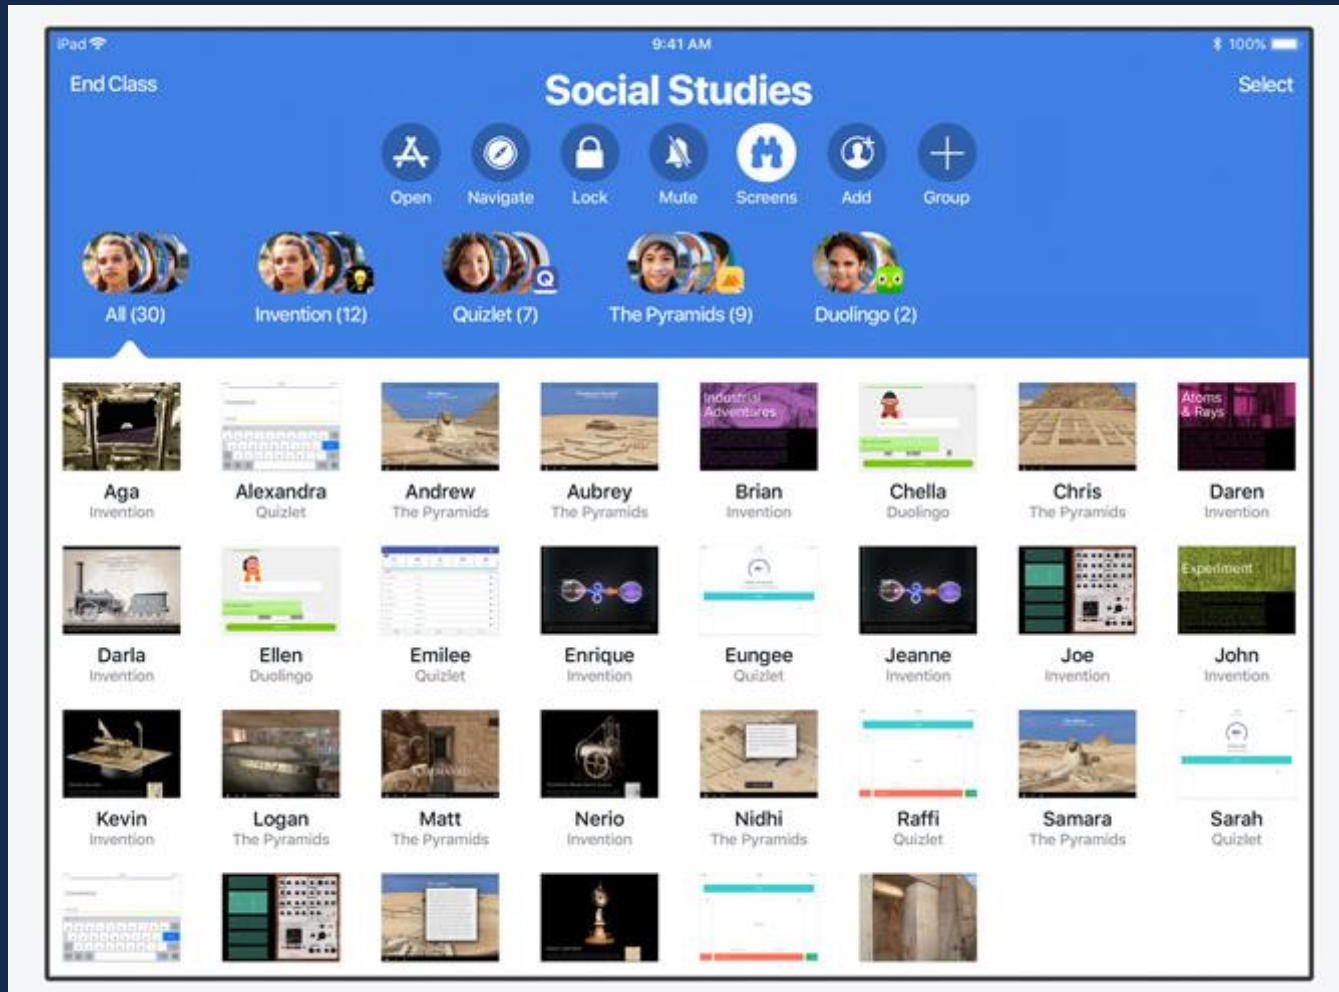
iPad 9:41 AM 100%

End Class

Social Studies

Select

Open Navigate Lock Mute Screens Add Group

All (30) Invention (12) Quizlet (7) The Pyramids (9) Duolingo (2)

Industrial Adventures

Atoms & Rays

Aga
Invention

Alexandra
Quizlet

Andrew
The Pyramids

Aubrey
The Pyramids

Brian
Invention

Chella
Duolingo

Chris
The Pyramids

Daren
Invention

Experiment

Darla
Invention

Ellen
Duolingo

Emilee
Quizlet

Enrique
Invention

Eungee
Quizlet

Jeanne
Invention

Joe
Invention

John
Invention

Kevin
Invention

Logan
The Pyramids

Matt
The Pyramids

Nerio
Invention

Nidhi
The Pyramids

Raffi
Quizlet

Samara
The Pyramids

Sarah
Quizlet